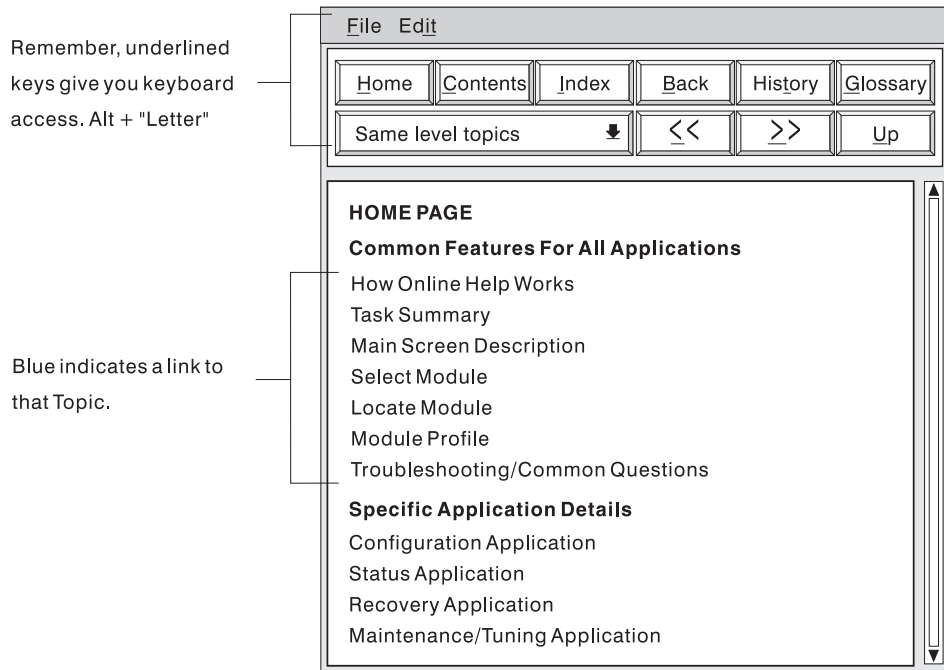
Remember, underlined keys give you keyboard access. Alt + "Letter"

File Edit

Home Contents Index Back History Glossary

Same level topics << >> Up

HOME PAGE

Common Features For All Applications

How Online Help Works
Task Summary
Main Screen Description
Select Module
Locate Module
Module Profile
Troubleshooting/Common Questions

Specific Application Details

Configuration Application
Status Application
Recovery Application
Maintenance/Tuning Application

Blue indicates a link to that Topic.